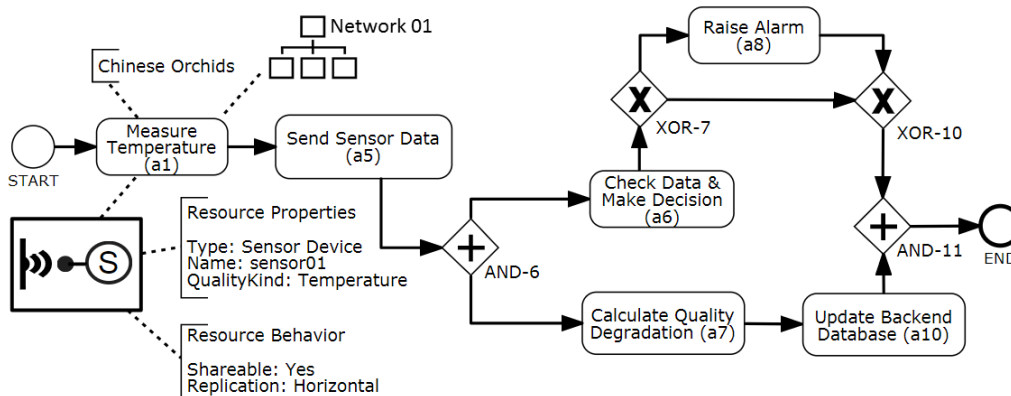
Network 01

Chinese Orchids

START

Measure Temperature (a1)

Send Sensor Data (a5)

Raise Alarm (a8)

XOR-7

XOR-10

Check Data & Make Decision (a6)

AND-6

AND-11

END

S

Resource Properties

Type: Sensor Device
Name: sensor01
QualityKind: Temperature

Calculate Quality Degradation (a7)

Update Backend Database (a10)

Resource Behavior

Shareable: Yes
Replication: Horizontal